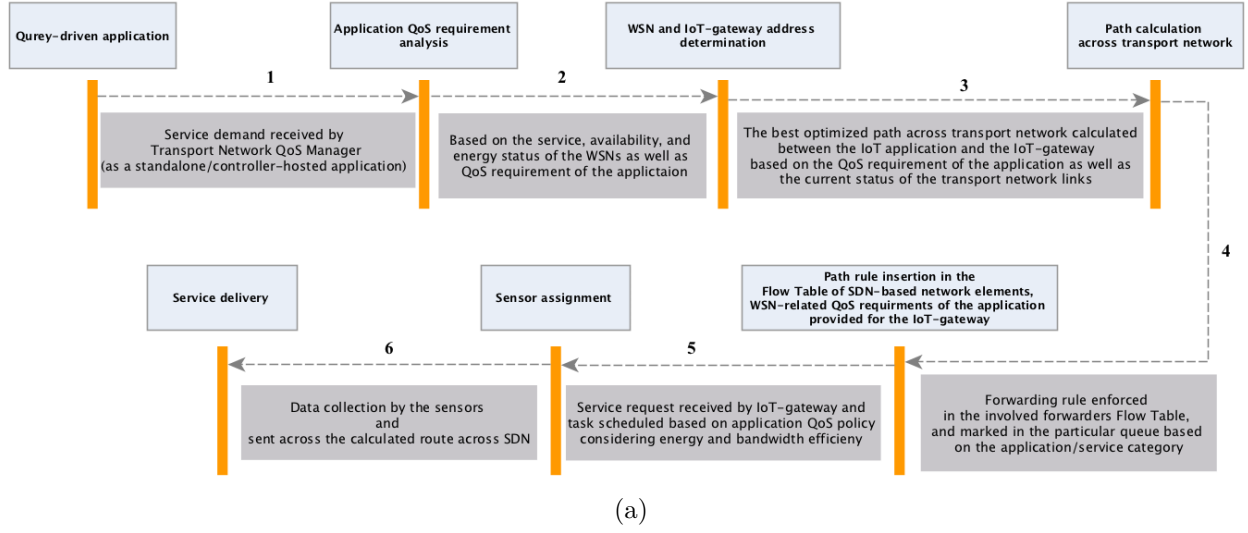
Qurey-driven application

Application QoS requirement analysis

WSN and IoT-gateway address determination

Path calculation across transport network

1

2

3

Service demand received by Transport Network QoS Manager (as a standalone/controller-hosted application)

Based on the service, availability, and energy status of the WSNs as well as QoS requirement of the applictaion

The best optimized path across transport network calculated between the IoT application and the IoT-gateway based on the QoS requirement of the application as well as the current status of the transport network links

4

Service delivery

Sensor assignment

Path rule insertion in the Flow Table of SDN-based network elements, WSN-related QoS requirments of the application provided for the IoT-gateway

6

5

Data collection by the sensors and sent across the calculated route across SDN

Service request received by IoT-gateway and task scheduled based on application QoS policy considering energy and bandwidth efficieny

Forwarding rule enforced in the involved forwarders Flow Table, and marked in the particular queue based on the application/service category

(a)